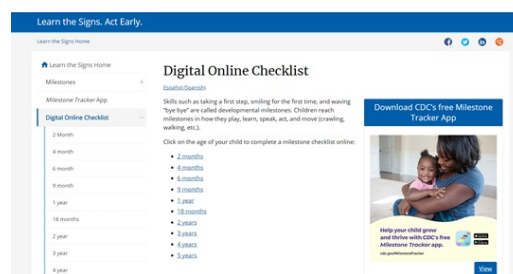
Learn the Signs. Act Early.

Learn the Signs Home

Learn the Signs Home

Milestones

Milestone Tracker App

Digital Online Checklist

2 Month

4 month

6 month

9 month

1 year

18 months

2 year

3 year

4 year

Digital Online Checklist

Español (Spanish)

Skills such as taking a first step, smiling for the first time, and waving "bye bye" are called developmental milestones. Children reach milestones in how they play, learn, speak, act, and move (crawling, walking, etc.).

Click on the age of your child to complete a milestone checklist online:

- 2 months
- 4 months
- 6 months
- 9 months
- 1 year
- 18 months
- 2 years
- 3 years
- 4 years
- 5 years

Download CDC's free Milestone Tracker App

Help your child grow and thrive with CDC's free Milestone Tracker app.

cdc.gov/MilestoneTracker

View